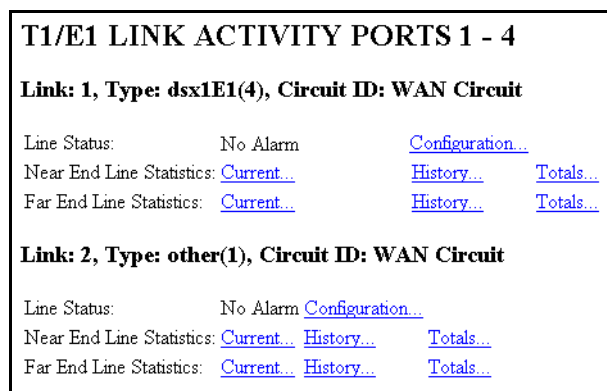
T1/E1 LINK ACTIVITY PORTS 1 - 4

Link: 1, Type: dsx1E1(4), Circuit ID: WAN Circuit

| | | | |
|---|---|---|---|
| Line Status: | No Alarm | Configuration... | |
| Near End Line Statistics: | Current... | History... | Totals... |
| Far End Line Statistics: | Current... | History... | Totals... |

Link: 2, Type: other(1), Circuit ID: WAN Circuit

| | | | |
|---|---|---|---|
| Line Status: | No Alarm | Configuration... | |
| Near End Line Statistics: | Current... | History... | Totals... |
| Far End Line Statistics: | Current... | History... | Totals... |